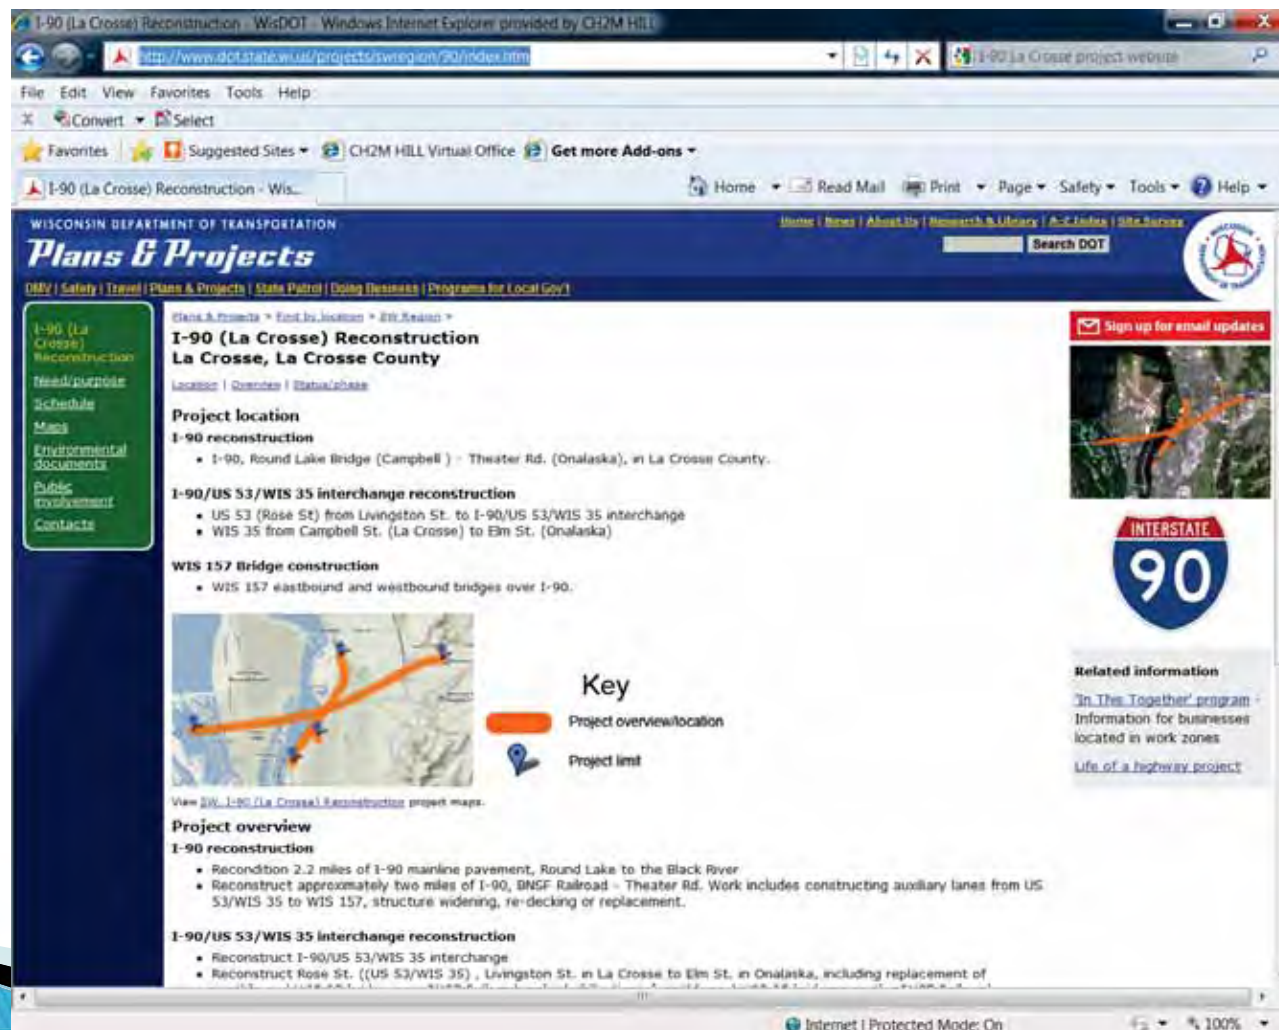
I-90 (La Crosse) Reconstruction - WisDOT - Windows Internet Explorer provided by CH2M HILL

http://www.dot.state.wi.us/projects/swregion/90/index.htm

I-90 La Crosse project website

File Edit View Favorites Tools Help

Convert Select

Favorites Suggested Sites CH2M HILL Virtual Office Get more Add-ons

I-90 (La Crosse) Reconstruction - Wis...

Home Read Mail Print Page Safety Tools Help

WISCONSIN DEPARTMENT OF TRANSPORTATION

Plans & Projects

Home | News | About Us | Research & Library | A-Z Index | Site Survey

Search DOT

DMV | Safety | Travel | Plans & Projects | State Patrol | Doing Business | Programs for Local Gov't

I-90 (La Crosse) Reconstruction
Need/purpose
Schedule
Maps
Environmental documents
Public involvement
Contacts

Plans & Projects > Find by location > SW Region >

I-90 (La Crosse) Reconstruction
La Crosse, La Crosse County

Location | Overview | Status/phase

Project location

I-90 reconstruction

• I-90, Round Lake Bridge (Campbell) - Theater Rd. (Onalaska), in La Crosse County.

I-90/US 53/WIS 35 interchange reconstruction

• US 53 (Rose St) from Livingston St. to I-90/US 53/WIS 35 interchange
• WIS 35 from Campbell St. (La Crosse) to Elm St. (Onalaska)

WIS 157 Bridge construction

• WIS 157 eastbound and westbound bridges over I-90.

Key

Project overview/location

Project limit

View SW I-90 (La Crosse) Reconstruction project maps.

Project overview

I-90 reconstruction

• Recondition 2.2 miles of I-90 mainline pavement, Round Lake to the Black River
• Reconstruct approximately two miles of I-90, BNSF Railroad - Theater Rd. Work includes constructing auxiliary lanes from US 53/WIS 35 to WIS 157, structure widening, re-decking or replacement.

I-90/US 53/WIS 35 interchange reconstruction

• Reconstruct I-90/US 53/WIS 35 interchange
• Reconstruct Rose St. ((US 53/WIS 35), Livingston St. in La Crosse to Elm St. in Onalaska, including replacement of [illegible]

Sign up for email updates

INTERSTATE
90

Related information

'In This Together' program - Information for businesses located in work zones

Life of a highway project

Internet | Protected Mode: On

100%